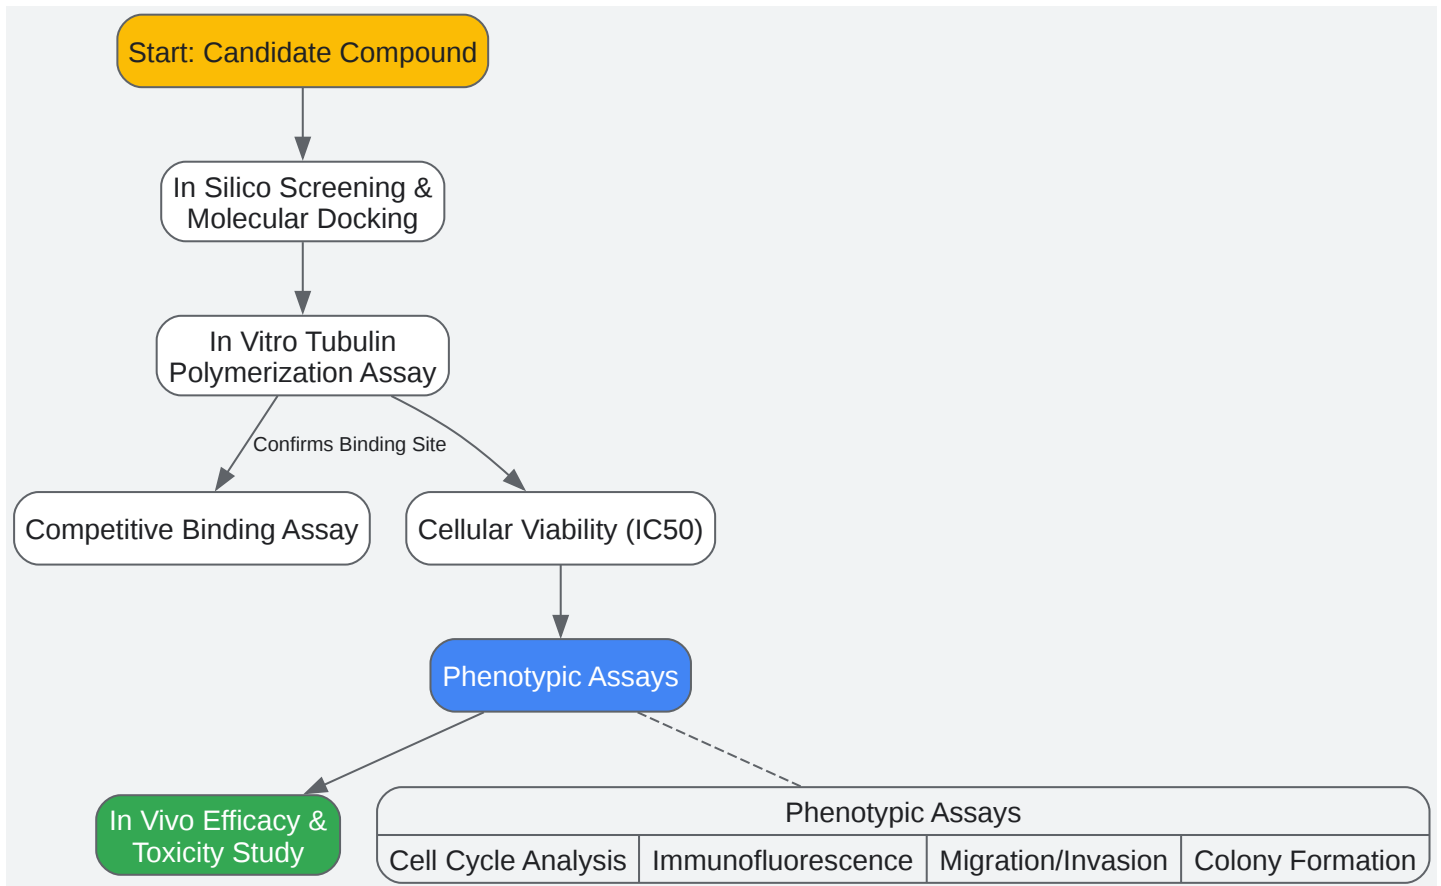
Start: Candidate Compound

In Silico Screening & Molecular Docking

In Vitro Tubulin Polymerization Assay

Confirms Binding Site

Competitive Binding Assay

Cellular Viability (IC50)

Phenotypic Assays

In Vivo Efficacy & Toxicity Study

| Phenotypic Assays | | | |
|---|---|---|---|
| Cell Cycle Analysis | Immunofluorescence | Migration/Invasion | Colony Formation |